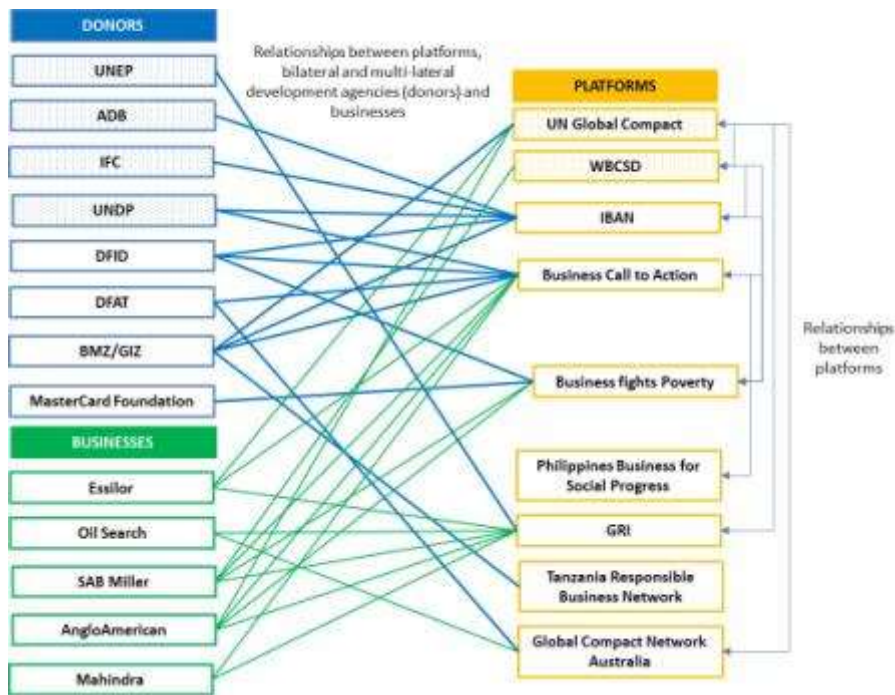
DONORS

UNEP

ADB

IFC

UNDP

DFID

DFAT

BMZ/GIZ

MasterCard Foundation

BUSINESSES

Essilor

Oil Search

SAB Miller

AngloAmerican

Mahindra

Relationships between platforms, bilateral and multi-lateral development agencies (donors) and businesses

PLATFORMS

UN Global Compact

WBCSD

IBAN

Business Call to Action

Business fights Poverty

Philippines Business for Social Progress

GRI

Tanzania Responsible Business Network

Global Compact Network Australia

Relationships between platforms